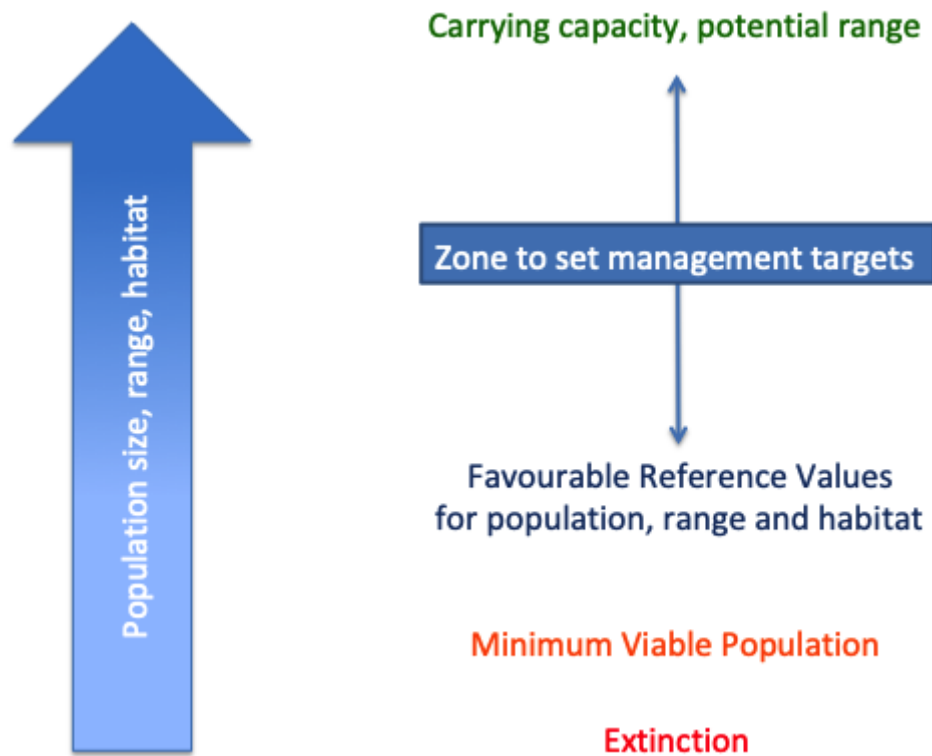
Population size, range, habitat

Carrying capacity, potential range

Zone to set management targets

Favourable Reference Values for population, range and habitat

Minimum Viable Population

Extinction